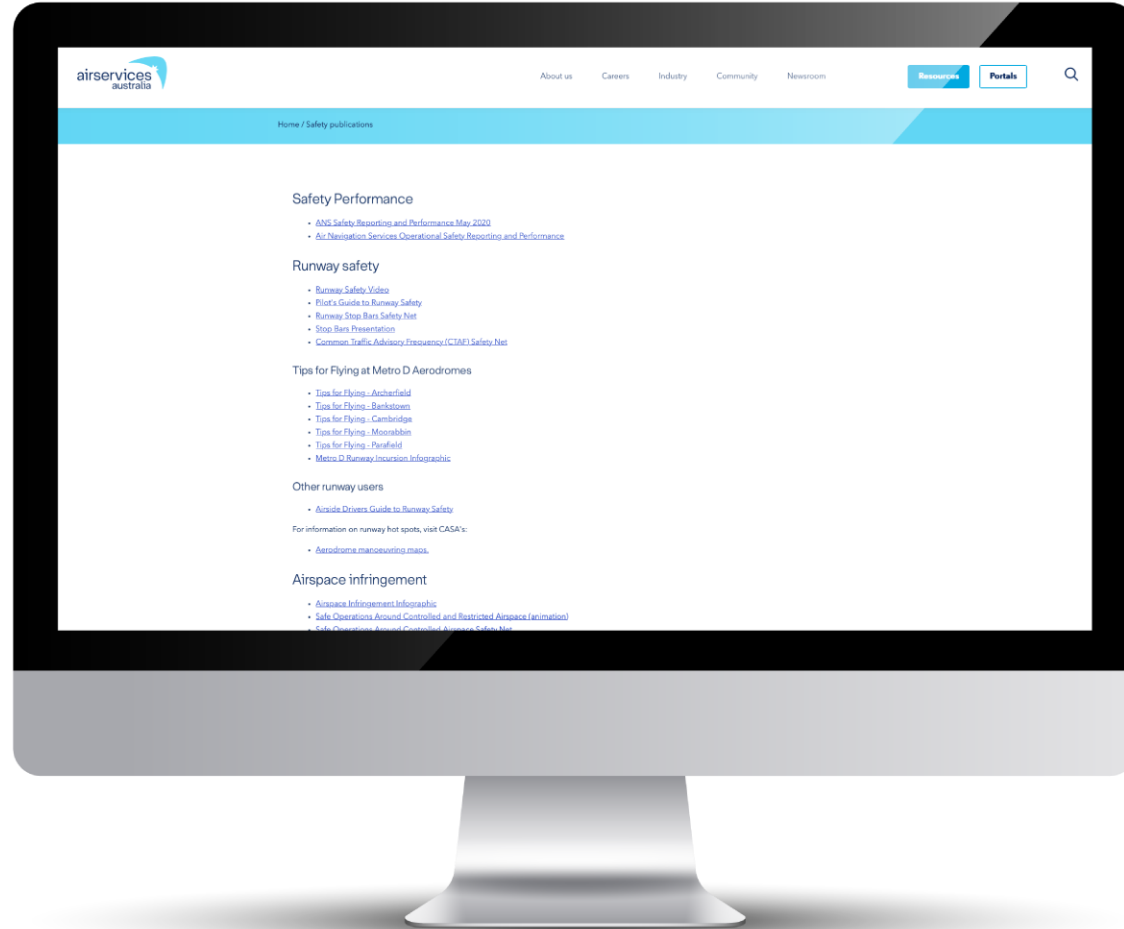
airservices australia

About us Careers Industry Community Newsroom Resources Portals

Home / Safety publications

Safety Performance

- ANS Safety Reporting and Performance May 2020
- Air Navigation Services Operational Safety Reporting and Performance

Runway safety

- Runway Safety Video
- Pilot's Guide to Runway Safety
- Runway Stop Bars Safety Net
- Stop Bars Presentation
- Common Traffic Advisory Frequency (CTAF) Safety Net

Tips for Flying at Metro D Aerodromes

- Tips for Flying - Archerfield
- Tips for Flying - Bankstown
- Tips for Flying - Cambridge
- Tips for Flying - Moorabbin
- Tips for Flying - Parafield
- Metro D Runway Incursion Infographic

Other runway users

- Airside Drivers Guide to Runway Safety

For information on runway hot spots, visit CASA's:

- Aerodrome manoeuvring maps.

Airspace infringement

- Airspace Infringement Infographic
- Safe Operations Around Controlled and Restricted Airspace (animation)
- Safe Operations Around Controlled Airspace Safety Net